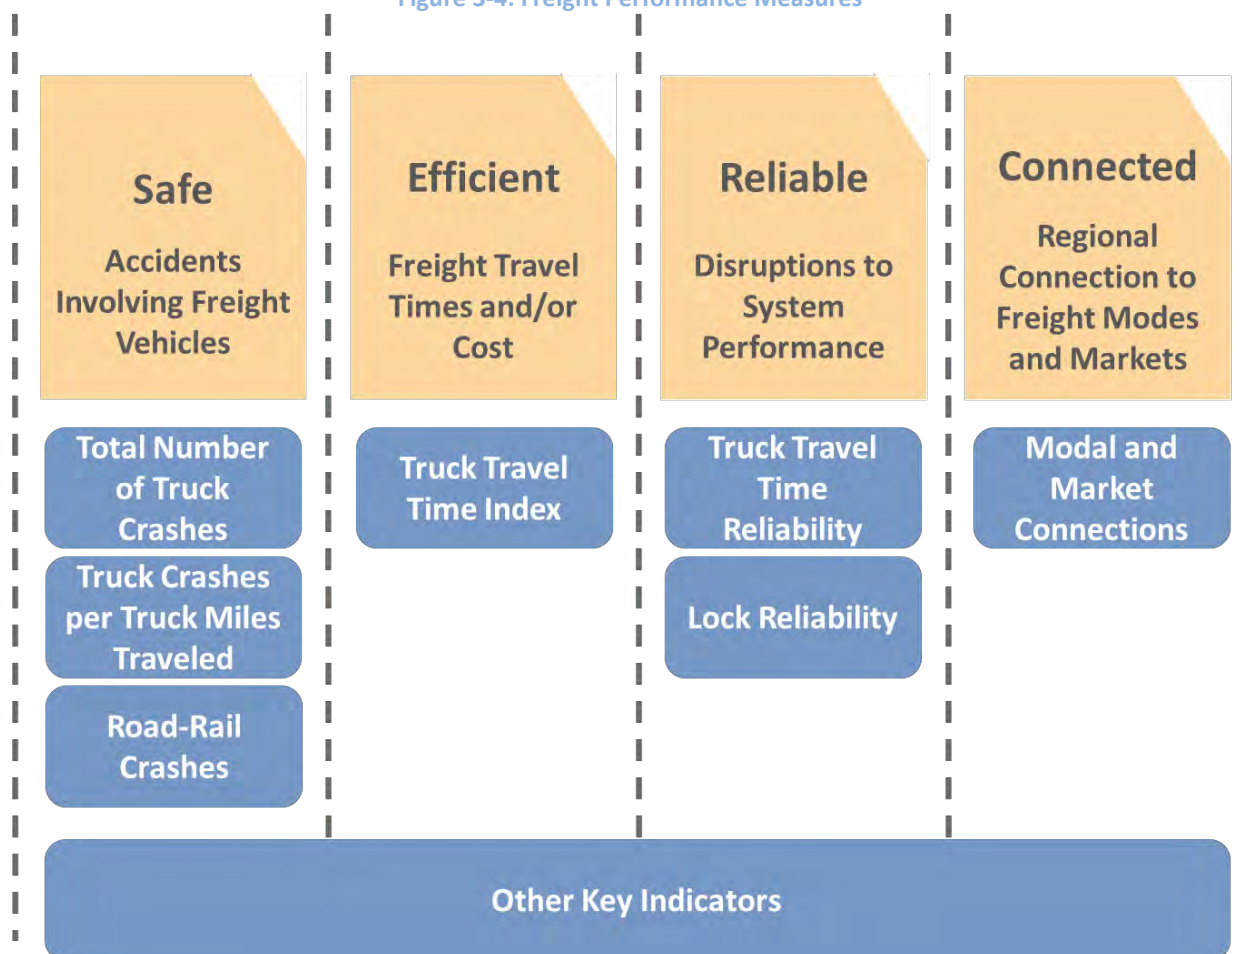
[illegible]

Safe

Accidents Involving Freight Vehicles

Total Number of Truck Crashes

Truck Crashes per Truck Miles Traveled

Road-Rail Crashes

Efficient

Freight Travel Times and/or Cost

Truck Travel Time Index

Reliable

Disruptions to System Performance

Truck Travel Time Reliability

Lock Reliability

Connected

Regional Connection to Freight Modes and Markets

Modal and Market Connections

Other Key Indicators